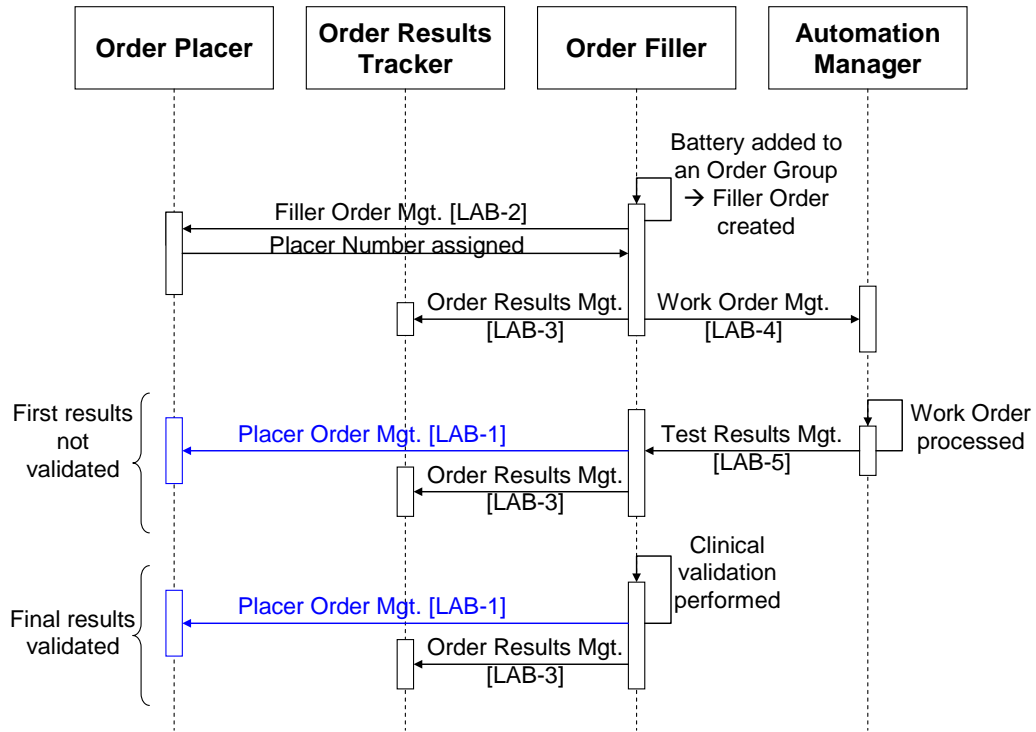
Order Placer

Order Results Tracker

Order Filler

Automation Manager

Battery added to an Order Group → Filler Order created

Filler Order Mgt. [LAB-2]

Placer Number assigned

Order Results Mgt. [LAB-3]

Work Order Mgt. [LAB-4]

First results not validated

Placer Order Mgt. [LAB-1]

Test Results Mgt. [LAB-5]

Work Order processed

Order Results Mgt. [LAB-3]

Clinical validation performed

Final results validated

Placer Order Mgt. [LAB-1]

Order Results Mgt. [LAB-3]